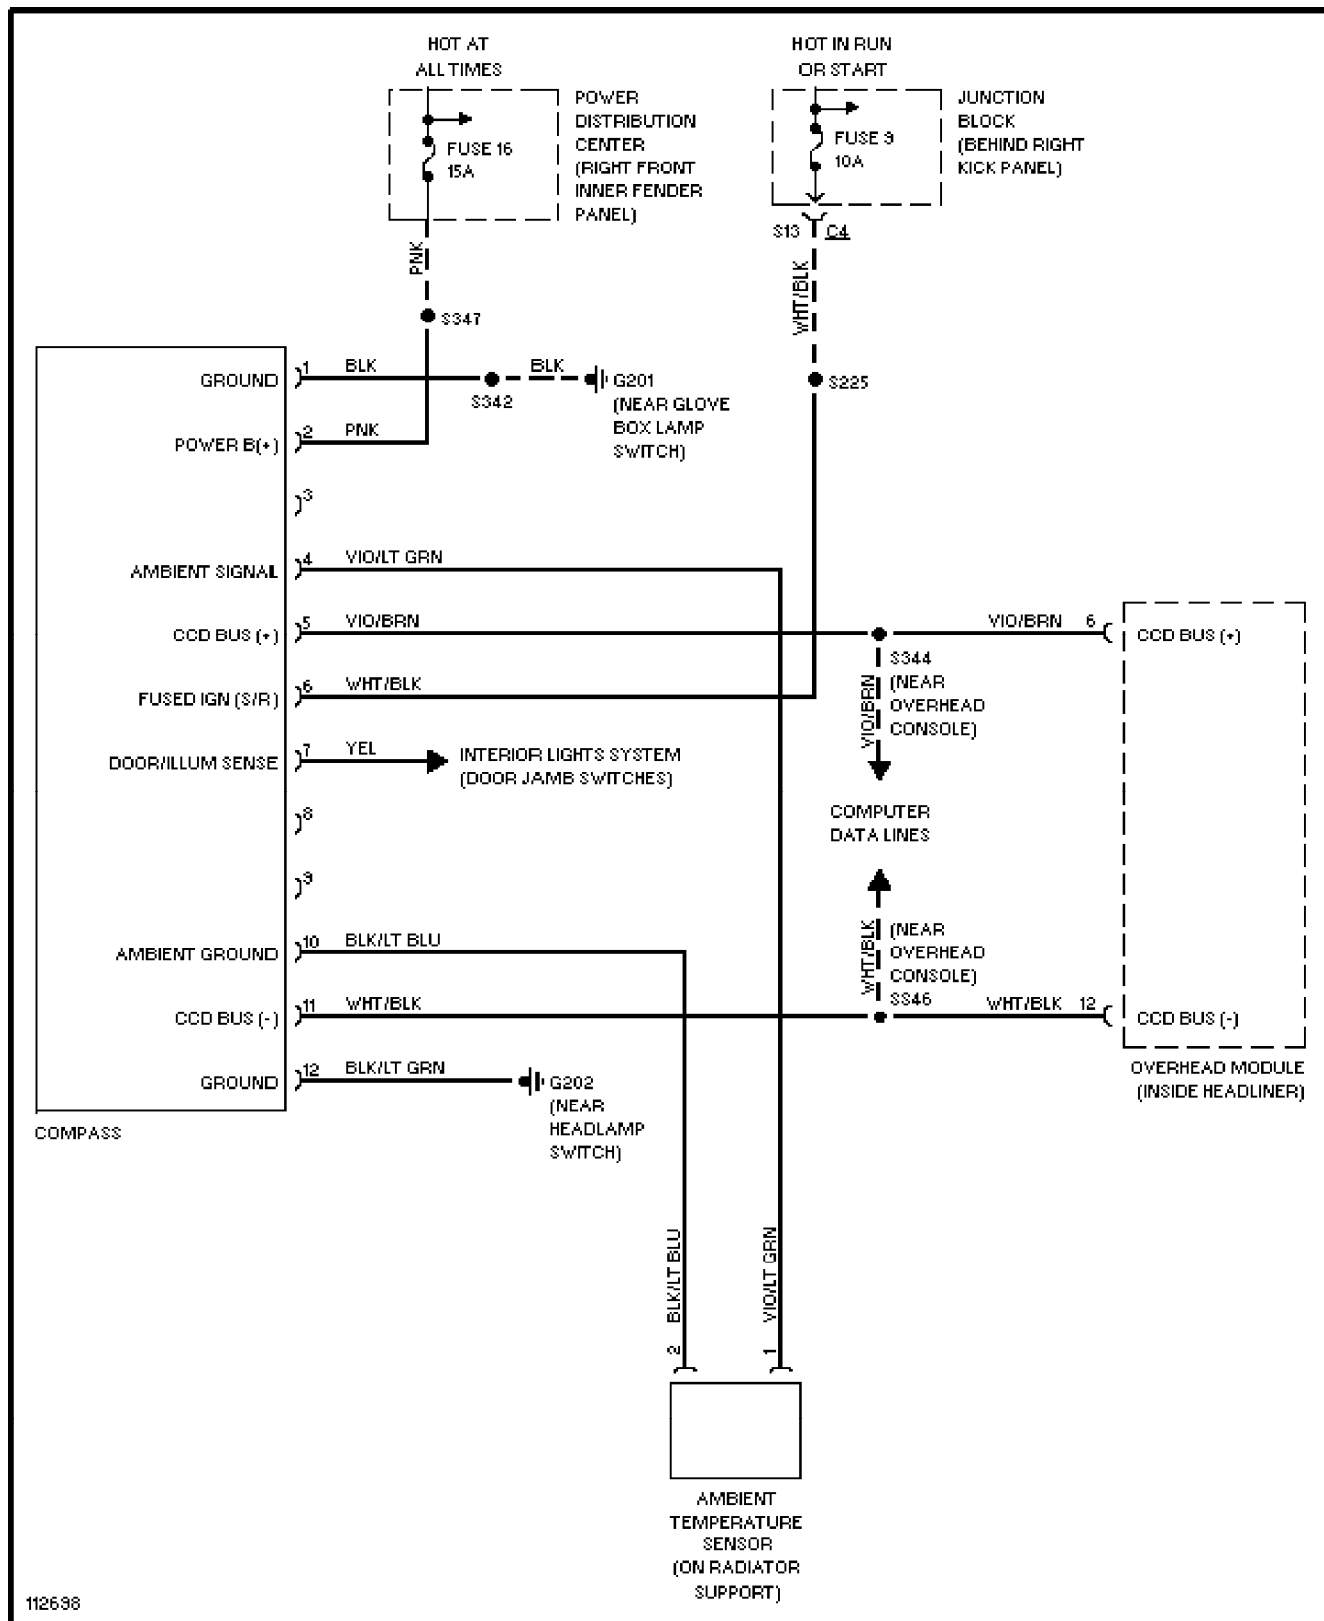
HOT AT ALL TIMES

FUSE 16 15A

POWER DISTRIBUTION CENTER (RIGHT FRONT INNER FENDER PANEL)

HOT IN RUN OR START

FUSE 9 10A

JUNCTION BLOCK (BEHIND RIGHT KICK PANEL)

S13 C4

PNK

WHT/BLK

S347

S225

GROUND 1 BLK

S342 BLK G201 (NEAR GLOVE BOX LAMP SWITCH)

POWER B(+) 2 PNK

3

AMBIENT SIGNAL 4 VIO/LT GRN

CCD BUS (+) 5 VIO/BRN

VIO/BRN 6 CCD BUS (+)

S344 (NEAR OVERHEAD CONSOLE)

VIO/BRN

FUSED IGN (S/R) 6 WHT/BLK

DOOR/ILLUM SENSE 7 YEL

INTERIOR LIGHTS SYSTEM (DOOR JAMB SWITCHES)

8

COMPUTER DATA LINES

9

WHT/BLK

(NEAR OVERHEAD CONSOLE)

AMBIENT GROUND 10 BLK/LT BLU

CCD BUS (-) 11 WHT/BLK

S346

WHT/BLK 12 CCD BUS (-)

GROUND 12 BLK/LT GRN G202 (NEAR HEADLAMP SWITCH)

COMPASS

OVERHEAD MODULE (INSIDE HEADLINER)

BLK/LT BLU

VIO/LT GRN

2

1

AMBIENT TEMPERATURE SENSOR (ON RADIATOR SUPPORT)

112698